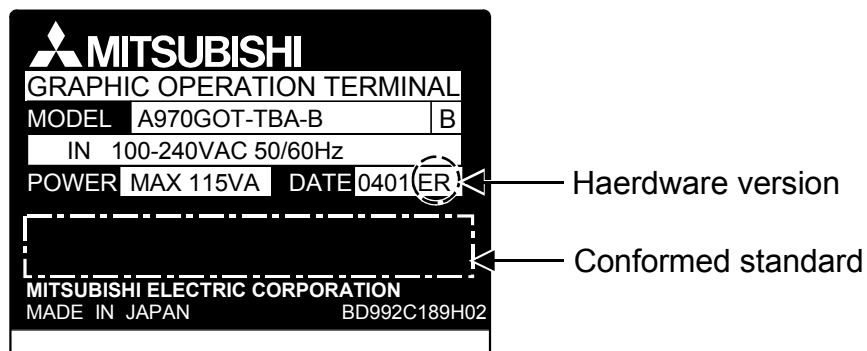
MITSUBISHI
GRAPHIC OPERATION TERMINAL
MODEL A970GOT-TBA-B B
IN 100-240VAC 50/60Hz
POWER MAX 115VA DATE 0401 ER
MITSUBISHI ELECTRIC CORPORATION
MADE IN JAPAN BD992C189H02

Haerdware version
Conformed standard